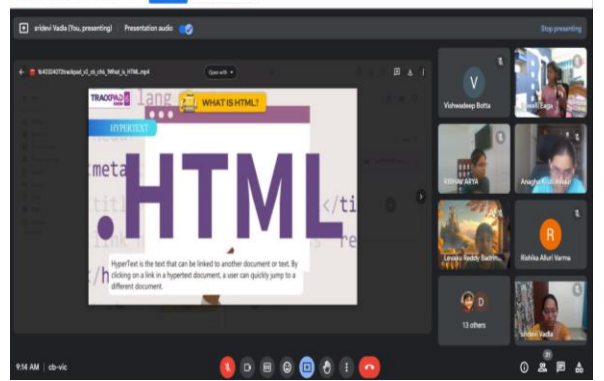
sridevi Vadla (You, presenting) Presentation audio

Stop presenting

9c4002407tradpad_v2_cb_chk_9What_is_HTML.mp4

Open with

TRACKPAD

lang

WHAT IS HTML?

HYPERTEXT

meta

.HTML

title

</ti

link

re

HyperText is the text that can be linked to another document or text. By clicking on a link in a hypertext document, a user can quickly jump to a different document.

V

Vishwadeep Botta

Eaga

ASHWI ARYA

Anagha Kulkarni

R

Lasanu Reddy Badri

Rishika Alluri Varma

D

13 others

sridevi Vadla

9:14 AM | cb-vic

21